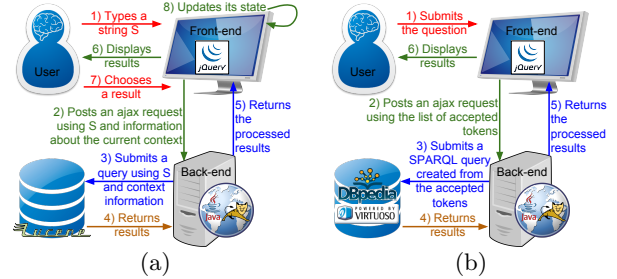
8) Updates its state

1) Types a string S

Front-end

User

6) Displays results

jQuery

7) Chooses a result

2) Posts an ajax request using S and information about the current context

5) Returns the processed results

3) Submits a query using S and context information

Back-end

4) Returns results

Lucene

Java

(a)

User

1) Submits the question

Front-end

6) Displays results

jQuery

2) Posts an ajax request using the list of accepted tokens

5) Returns the processed results

3) Submits a SPARQL query created from the accepted tokens

DBpedia

POWERED BY VIRTUOSO

Back-end

4) Returns results

Java

(b)